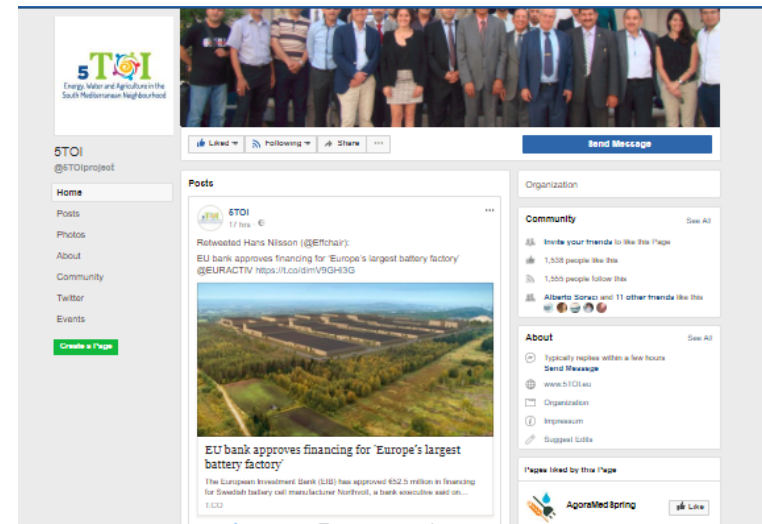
5TOI
Energy, Water and Agriculture in the South Mediterranean Neighbourhood

5TOI
@5TOIproject

Home
Posts
Photos
About
Community
Twitter
Events

Create a Page

Liked
Following
Share
...

Send Message

Posts

6TOI
17 hrs

Retweeted Hans Nilsson (@Effchair):
EU bank approves financing for 'Europe's largest battery factory' @EURACTIV https://t.co/dimV9GHI3G

EU bank approves financing for 'Europe's largest battery factory'
The European Investment Bank (EIB) has approved €52.5 million in financing for Swedish battery cell manufacturer Northvolt, a bank executive said on...
1.CO

Organization

Community
See All
Invite your friends to like this Page
1,538 people like this
1,565 people follow this
Alberto Sorace and 11 other friends like this

About
See All
Typically replies within a few hours
Send Message
www.5TOI.eu
Organization
Impressum
Suggest Edits

Pages liked by this Page
AgoraMed Spring
Like